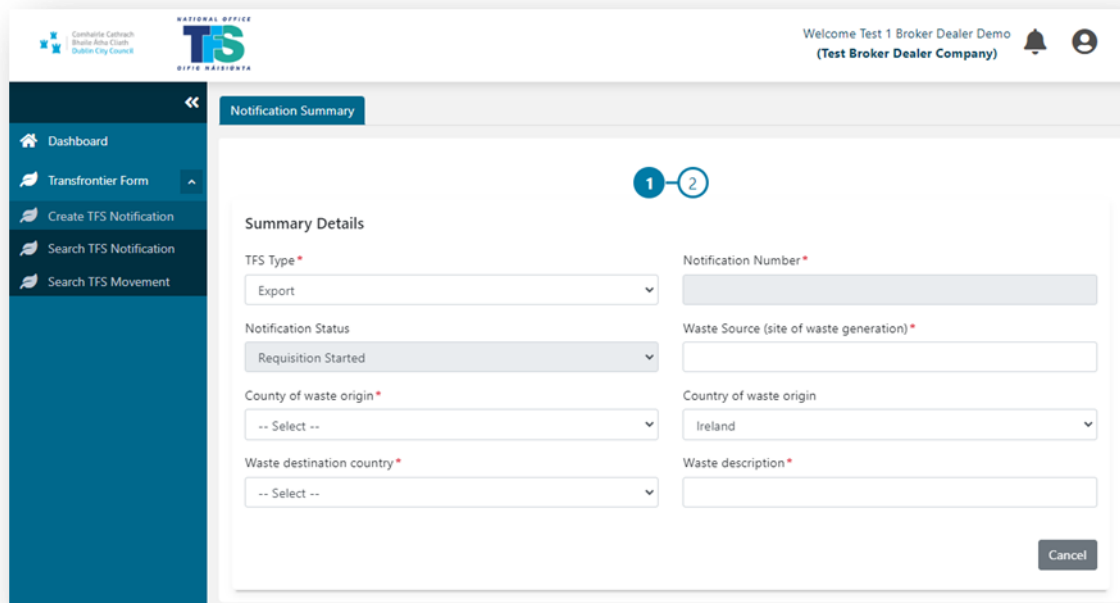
Comhairle Cathrach Bhaile Átha Cliath Dublin City Council

NATIONAL OFFICE
TFS
OIFIG NÁISIÚNTA

Welcome Test 1 Broker Dealer Demo
(Test Broker Dealer Company)

«

Dashboard

Transfrontier Form

Create TFS Notification

Search TFS Notification

Search TFS Movement

Notification Summary

1 2

Summary Details

TFS Type*
Export

Notification Number*

Notification Status
Requisition Started

Waste Source (site of waste generation)*

County of waste origin*
-- Select --

Country of waste origin
Ireland

Waste destination country*
-- Select --

Waste description*

Cancel